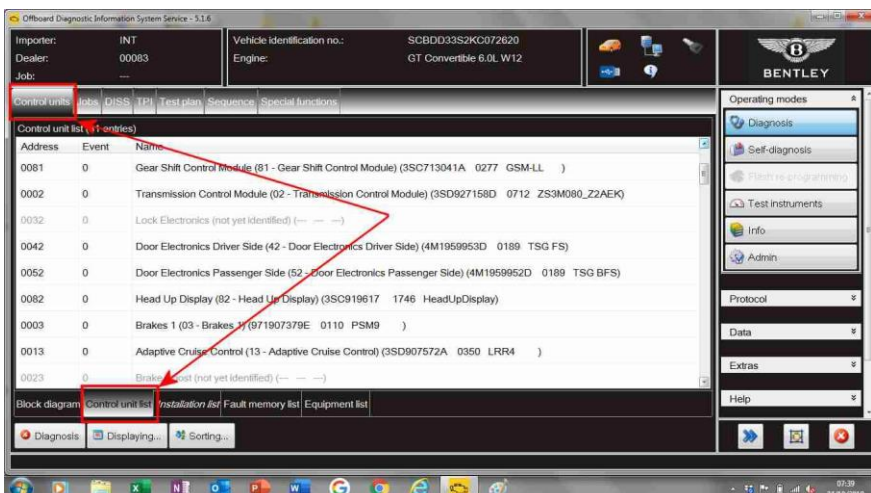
Offboard Diagnostic Information System Service - 5.1.6

Importer: INT
Dealer: 00083
Job: ---

Vehicle identification no.: SCBDD33S2KC072620
Engine: GT Convertible 6.0L W12

BENTLEY

Control units Jobs DISS TPI Test plan Sequence Special functions

Control unit list (11 entries)

| Address | Event | Name |
|---|---|---|
| 0081 | 0 | Gear Shift Control Module (81 - Gear Shift Control Module) (3SC713041A 0277 GSM-LL ) |
| 0002 | 0 | Transmission Control Module (02 - Transmission Control Module) (3SD927158D 0712 ZS3M080_Z2AEK) |
| 0032 | 0 | Lock Electronics (not yet identified) (--- --- ---) |
| 0042 | 0 | Door Electronics Driver Side (42 - Door Electronics Driver Side) (4M1959953D 0189 TSG FS) |
| 0052 | 0 | Door Electronics Passenger Side (52 - Door Electronics Passenger Side) (4M1959952D 0189 TSG BFS) |
| 0082 | 0 | Head Up Display (82 - Head Up Display) (3SC919617 1746 HeadUpDisplay) |
| 0003 | 0 | Brakes 1 (03 - Brakes 1) (971907379E 0110 PSM9 ) |
| 0013 | 0 | Adaptive Cruise Control (13 - Adaptive Cruise Control) (3SD907572A 0350 LRR4 ) |
| 0023 | 0 | Brake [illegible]ost (not yet identified) (--- --- ---) |

Block diagram Control unit list Installation list Fault memory list Equipment list

Diagnosis Displaying... Sorting...

Operating modes
Diagnosis
Self-diagnosis
Flash re-programming
Test instruments
Info
Admin
Protocol
Data
Extras
Help

07:39